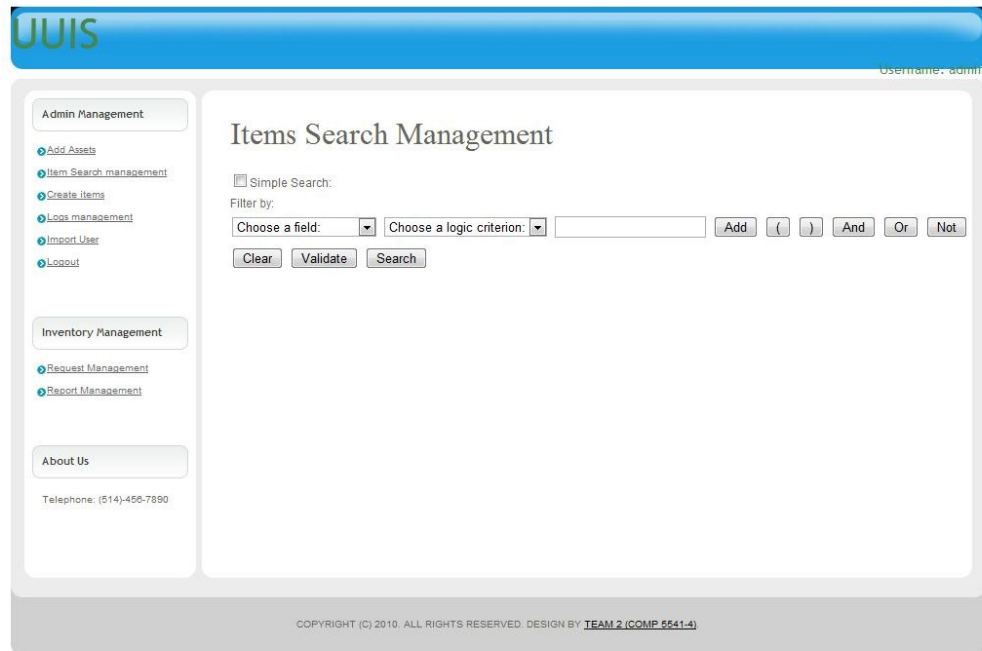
UUIS

Username: admi

Admin Management

Add Assets
Item Search management
Create items
Logs management
Import User
Logout

Inventory Management

Request Management
Report Management

About Us

Telephone: (514)-456-7890

Items Search Management

Simple Search:
Filter by:

Choose a field: | Choose a logic criterion: | Add | ( | ) | And | Or | Not

Clear | Validate | Search

COPYRIGHT (C) 2010. ALL RIGHTS RESERVED. DESIGN BY TEAM 2 (COMP 5541-4)